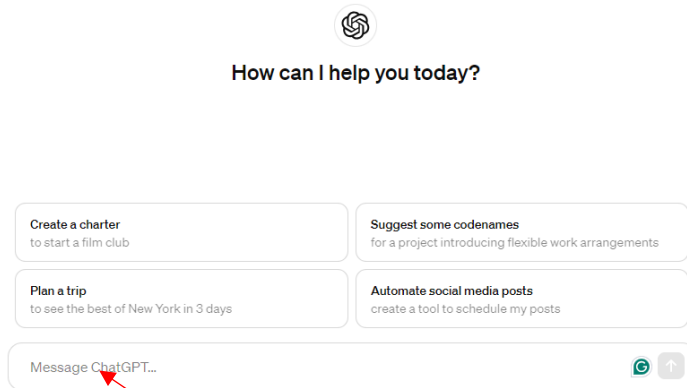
How can I help you today?

Create a charter
to start a film club

Suggest some codenames
for a project introducing flexible work arrangements

Plan a trip
to see the best of New York in 3 days

Automate social media posts
create a tool to schedule my posts

Message ChatGPT...